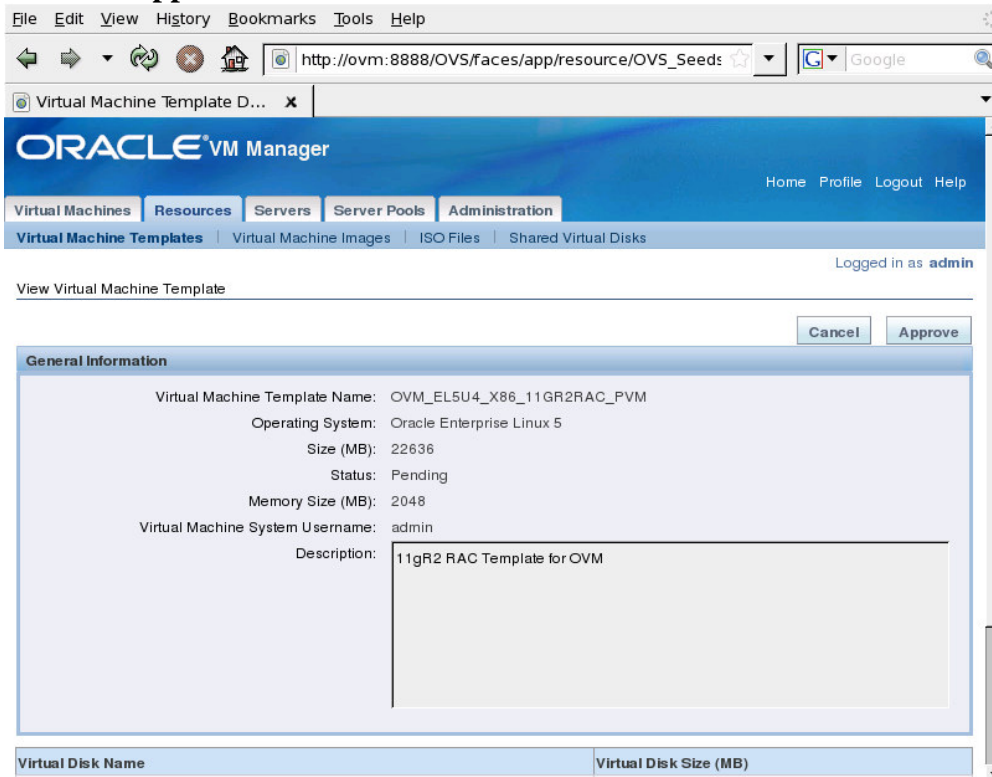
File Edit View History Bookmarks Tools Help

http://ovm:8888/OVS/faces/app/resource/OVS_Seeds

Google

Virtual Machine Template D... ×

ORACLE VM Manager

Home Profile Logout Help

Virtual Machines Resources Servers Server Pools Administration

Virtual Machine Templates | Virtual Machine Images | ISO Files | Shared Virtual Disks

Logged in as admin

View Virtual Machine Template

Cancel Approve

General Information

Virtual Machine Template Name: OVM_EL5U4_X86_11GR2RAC_PVM

Operating System: Oracle Enterprise Linux 5

Size (MB): 22636

Status: Pending

Memory Size (MB): 2048

Virtual Machine System Username: admin

Description: 11gR2 RAC Template for OVM

| Virtual Disk Name | Virtual Disk Size (MB) |
|---|---|